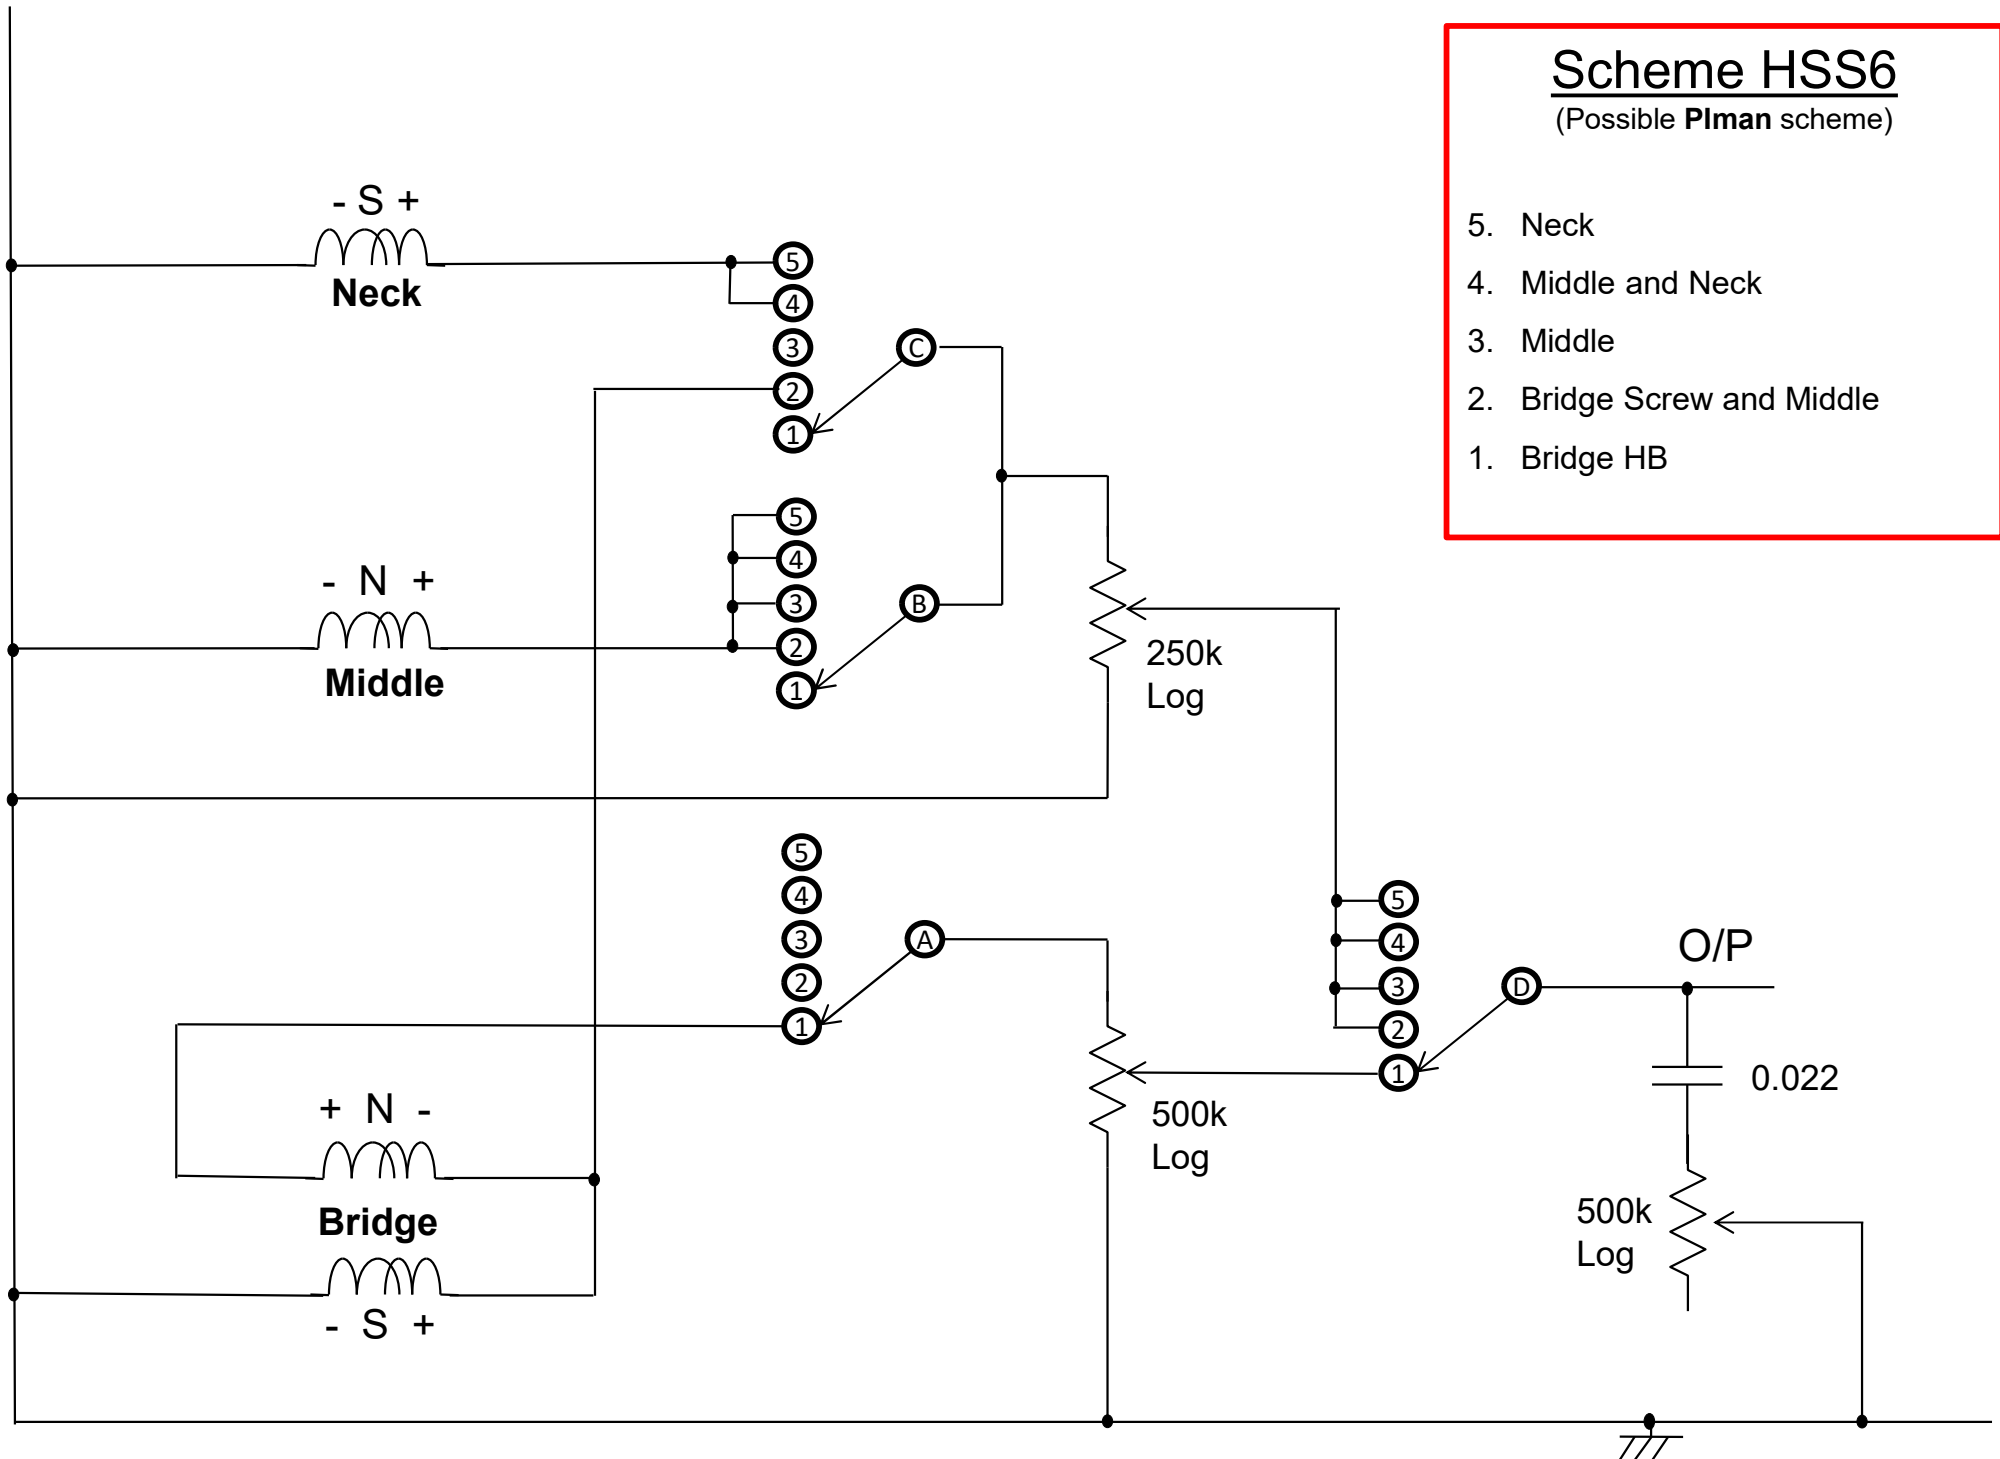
Scheme HSS6
(Possible **PIman** scheme)

5. Neck
4. Middle and Neck
3. Middle
2. Bridge Screw and Middle
1. Bridge HB

- S +
Neck

5
4
3
2
1
C

- N +
Middle

5
4
3
2
1
B

250k
Log

5
4
3
2
1
A

500k
Log

5
4
3
2
1
D

O/P

0.022

500k
Log

+ N -
Bridge
- S +